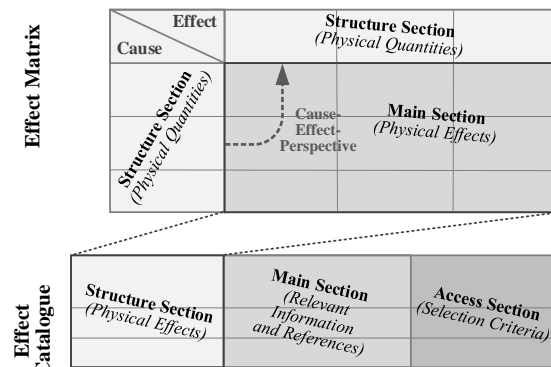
Effect Matrix

| Effect / Cause | Structure Section (Physical Quantities) |
|---|---|
| Structure Section (Physical Quantities) | Cause-Effect-Perspective Main Section (Physical Effects) |

Effect Catalogue

| Structure Section (Physical Effects) | Main Section (Relevant Information and References) | Access Section (Selection Criteria) |
|---|---|---|